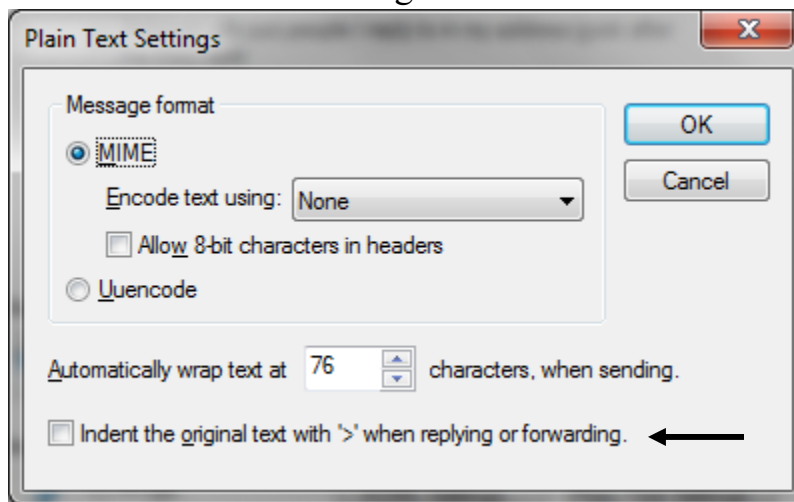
Plain Text Settings

Message format

MIME

Encode text using: None

Allow 8-bit characters in headers

Uuencode

OK

Cancel

Automatically wrap text at 76 characters, when sending.

Indent the original text with '>' when replying or forwarding.